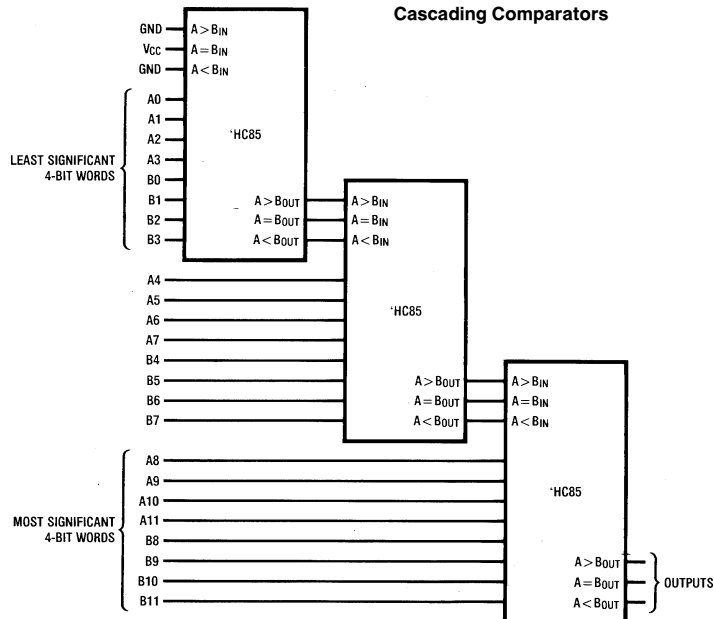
Cascading Comparators

GND
$V_{CC}$
GND

$A>B_{IN}$
$A=B_{IN}$
$A<B_{IN}$

A0
A1
A2
A3
B0
B1
B2
B3

LEAST SIGNIFICANT 4-BIT WORDS

'HC85

$A>B_{OUT}$
$A=B_{OUT}$
$A<B_{OUT}$

$A>B_{IN}$
$A=B_{IN}$
$A<B_{IN}$

A4
A5
A6
A7
B4
B5
B6
B7

'HC85

$A>B_{OUT}$
$A=B_{OUT}$
$A<B_{OUT}$

$A>B_{IN}$
$A=B_{IN}$
$A<B_{IN}$

A8
A9
A10
A11
B8
B9
B10
B11

MOST SIGNIFICANT 4-BIT WORDS

'HC85

$A>B_{OUT}$
$A=B_{OUT}$
$A<B_{OUT}$

OUTPUTS